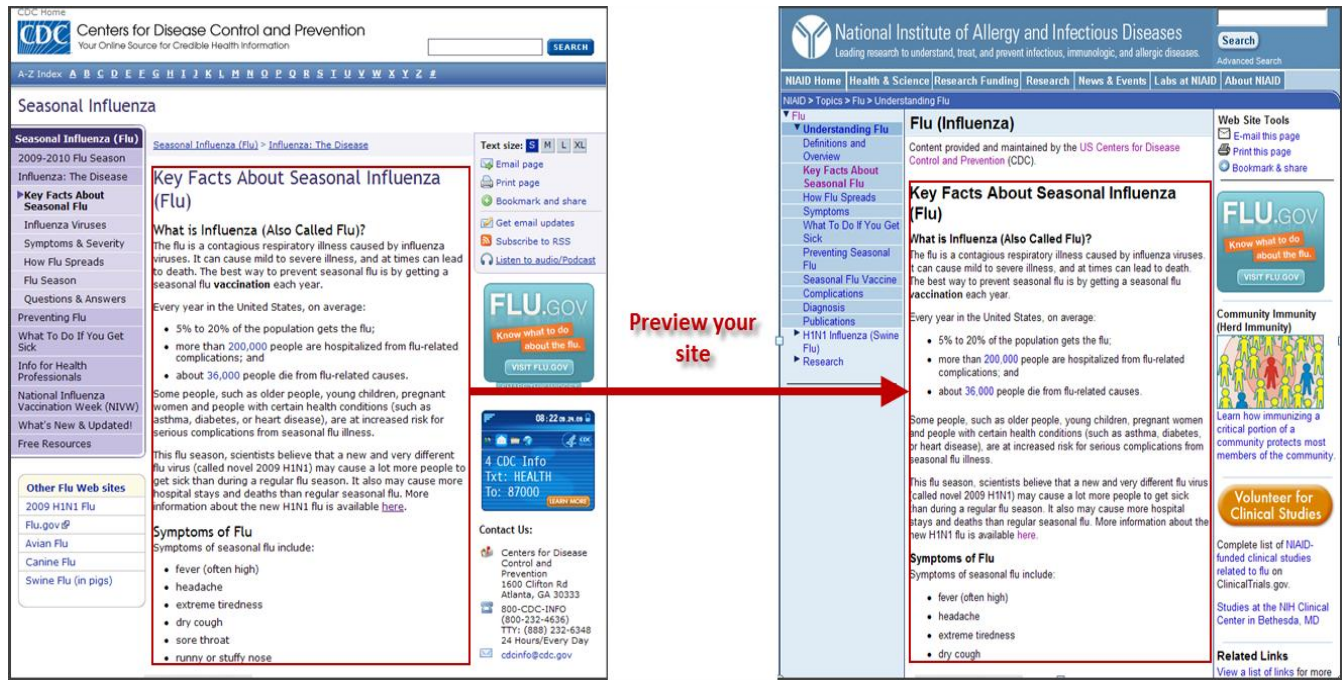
CDC Home
CDC Centers for Disease Control and Prevention
Your Online Source for Credible Health Information
SEARCH

A-Z Index A B C D E F G H I J K L M N O P Q R S T U V W X Y Z #

Seasonal Influenza

Seasonal Influenza (Flu)
2009-2010 Flu Season
Influenza: The Disease
Key Facts About Seasonal Flu
Influenza Viruses
Symptoms & Severity
How Flu Spreads
Flu Season
Questions & Answers
Preventing Flu
What To Do If You Get Sick
Info for Health Professionals
National Influenza Vaccination Week (NIVW)
What's New & Updated!
Free Resources

Other Flu Web sites
2009 H1N1 Flu
Flu.gov
Avian Flu
Canine Flu
Swine Flu (in pigs)

Seasonal Influenza (Flu) > Influenza: The Disease

Key Facts About Seasonal Influenza (Flu)

What is Influenza (Also Called Flu)?
The flu is a contagious respiratory illness caused by influenza viruses. It can cause mild to severe illness, and at times can lead to death. The best way to prevent seasonal flu is by getting a seasonal flu vaccination each year.

Every year in the United States, on average:
• 5% to 20% of the population gets the flu;
• more than 200,000 people are hospitalized from flu-related complications; and
• about 36,000 people die from flu-related causes.

Some people, such as older people, young children, pregnant women and people with certain health conditions (such as asthma, diabetes, or heart disease), are at increased risk for serious complications from seasonal flu illness.

This flu season, scientists believe that a new and very different flu virus (called novel 2009 H1N1) may cause a lot more people to get sick than during a regular flu season. It also may cause more hospital stays and deaths than regular seasonal flu. More information about the new H1N1 flu is available here.

Symptoms of Flu
Symptoms of seasonal flu include:
• fever (often high)
• headache
• extreme tiredness
• dry cough
• sore throat
• runny or stuffy nose

Text size: S M L XL
Email page
Print page
Bookmark and share
Get email updates
Subscribe to RSS
Listen to audio/Podcast

FLU.GOV
Know what to do about the flu.
VISIT FLU.GOV

08:22
4 CDC Info
Txt: HEALTH
To: 87000
LEARN MORE

Contact Us:
Centers for Disease Control and Prevention
1600 Clifton Rd
Atlanta, GA 30333
800-CDC-INFO
(800-232-4636)
TTY: (888) 232-6348
24 Hours/Every Day
cdcinfo@cdc.gov

Preview your site

National Institute of Allergy and Infectious Diseases
Leading research to understand, treat, and prevent infectious, immunologic, and allergic diseases.
Search
Advanced Search

NIAID Home | Health & Science | Research Funding | Research | News & Events | Labs at NIAID | About NIAID

NIAID > Topics > Flu > Understanding Flu

Flu
Understanding Flu
Definitions and Overview
Key Facts About Seasonal Flu
How Flu Spreads
Symptoms
What To Do If You Get Sick
Preventing Seasonal Flu
Seasonal Flu Vaccine
Complications
Diagnosis
Publications
H1N1 Influenza (Swine Flu)
Research

Flu (Influenza)
Content provided and maintained by the US Centers for Disease Control and Prevention (CDC).

Key Facts About Seasonal Influenza (Flu)

What is Influenza (Also Called Flu)?
The flu is a contagious respiratory illness caused by influenza viruses. It can cause mild to severe illness, and at times can lead to death. The best way to prevent seasonal flu is by getting a seasonal flu vaccination each year.

Every year in the United States, on average:
• 5% to 20% of the population gets the flu;
• more than 200,000 people are hospitalized from flu-related complications; and
• about 36,000 people die from flu-related causes.

Some people, such as older people, young children, pregnant women and people with certain health conditions (such as asthma, diabetes, or heart disease), are at increased risk for serious complications from seasonal flu illness.

This flu season, scientists believe that a new and very different flu virus (called novel 2009 H1N1) may cause a lot more people to get sick than during a regular flu season. It also may cause more hospital stays and deaths than regular seasonal flu. More information about the new H1N1 flu is available here.

Symptoms of Flu
Symptoms of seasonal flu include:
• fever (often high)
• headache
• extreme tiredness
• dry cough

Web Site Tools
E-mail this page
Print this page
Bookmark & share

FLU.GOV
Know what to do about the flu.
VISIT FLU.GOV

Community Immunity (Herd Immunity)
Learn how immunizing a critical portion of a community protects most members of the community.

Volunteer for Clinical Studies

Complete list of NIAID-funded clinical studies related to flu on ClinicalTrials.gov.

Studies at the NIH Clinical Center in Bethesda, MD

Related Links
View a list of links for more